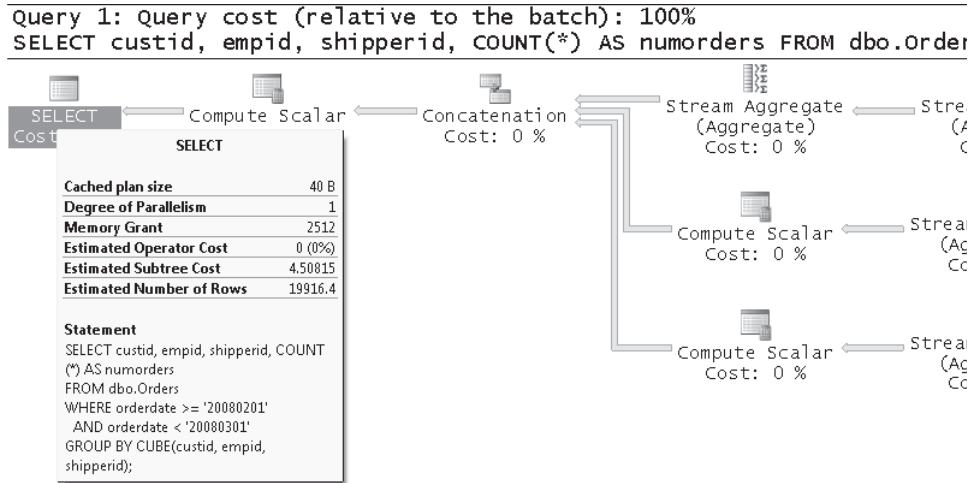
Query 1: Query cost (relative to the batch): 100%
SELECT custid, empid, shipperid, COUNT(*) AS numorders FROM dbo.Order

SELECT
Cost

Compute Scalar

Concatenation
Cost: 0 %

Stream Aggregate
(Aggregate)
Cost: 0 %

Stre
(A
C

Compute Scalar
Cost: 0 %

Strea
(Ag
Co

Compute Scalar
Cost: 0 %

Strea
(Ag
Co

SELECT

| | |
|---|---|
| Cached plan size | 40 B |
| Degree of Parallelism | 1 |
| Memory Grant | 2512 |
| Estimated Operator Cost | 0 (0%) |
| Estimated Subtree Cost | 4.50815 |
| Estimated Number of Rows | 19916.4 |

Statement
SELECT custid, empid, shipperid, COUNT (*) AS numorders
FROM dbo.Orders
WHERE orderdate >= '20080201'
AND orderdate < '20080301'
GROUP BY CUBE(custid, empid, shipperid);